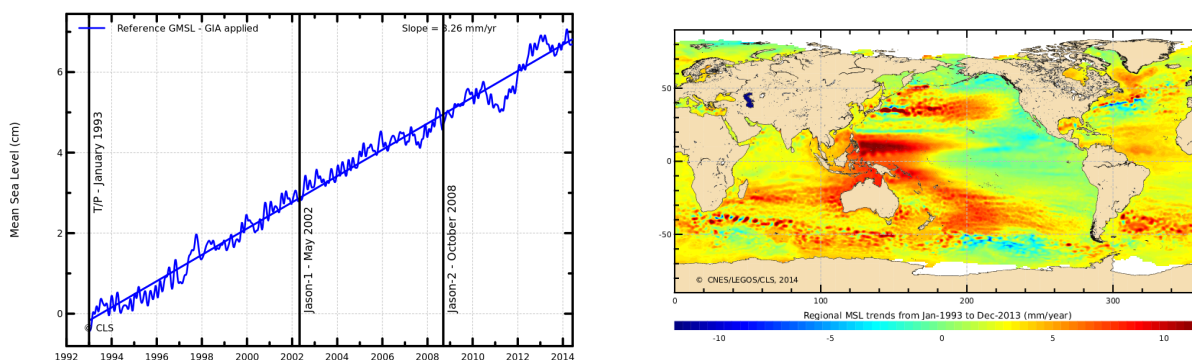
Reference GMSL - GIA applied

Slope = 3.26 mm/yr

Mean Sea Level (cm)

6

4

2

0

T/P - January 1993

Jason-1 - May 2002

Jason-2 - October 2008

© CLS

1992 1994 1996 1998 2000 2002 2004 2006 2008 2010 2012 2014

50

0

-50

© CNES/LEGOS/CLS, 2014

0 100 200 300

Regional MSL trends from Jan-1993 to Dec-2013 (mm/year)

-10 -5 0 5 10